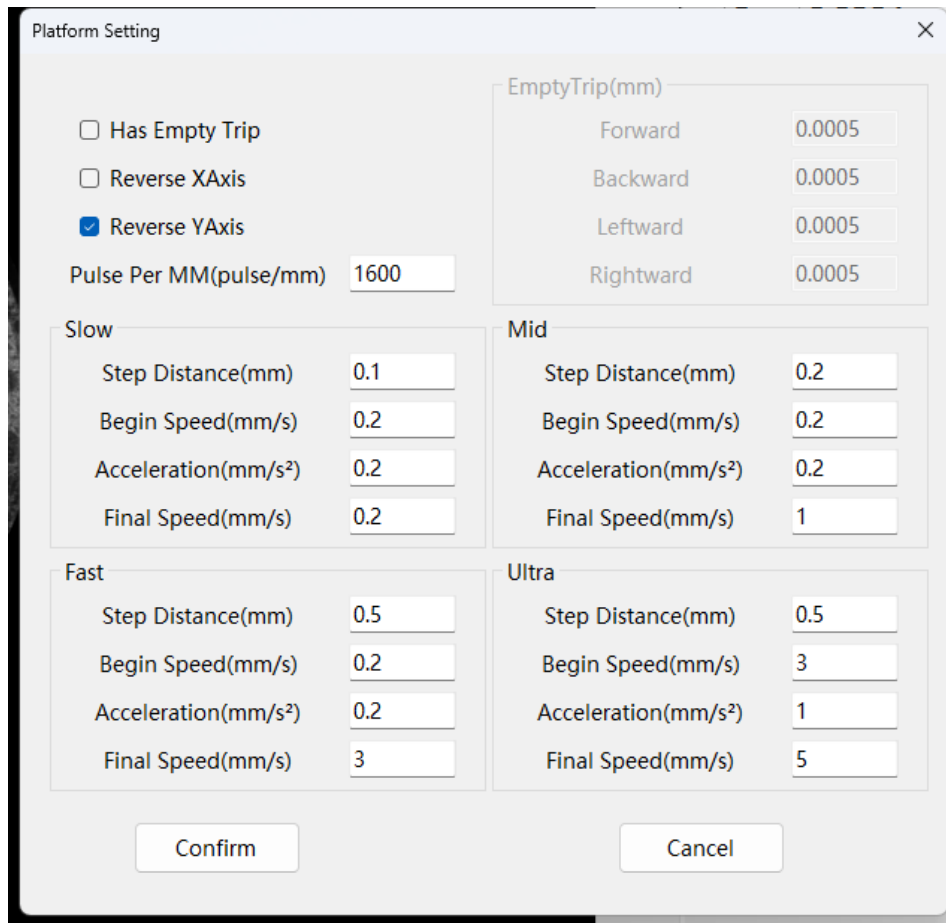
Platform Setting

×

Has Empty Trip

Reverse XAxis

Reverse YAxis

Pulse Per MM(pulse/mm) 1600

EmptyTrip(mm)

Forward 0.0005

Backward 0.0005

Leftward 0.0005

Rightward 0.0005

Slow

Step Distance(mm) 0.1

Begin Speed(mm/s) 0.2

Acceleration(mm/s²) 0.2

Final Speed(mm/s) 0.2

Mid

Step Distance(mm) 0.2

Begin Speed(mm/s) 0.2

Acceleration(mm/s²) 0.2

Final Speed(mm/s) 1

Fast

Step Distance(mm) 0.5

Begin Speed(mm/s) 0.2

Acceleration(mm/s²) 0.2

Final Speed(mm/s) 3

Ultra

Step Distance(mm) 0.5

Begin Speed(mm/s) 3

Acceleration(mm/s²) 1

Final Speed(mm/s) 5

Confirm

Cancel